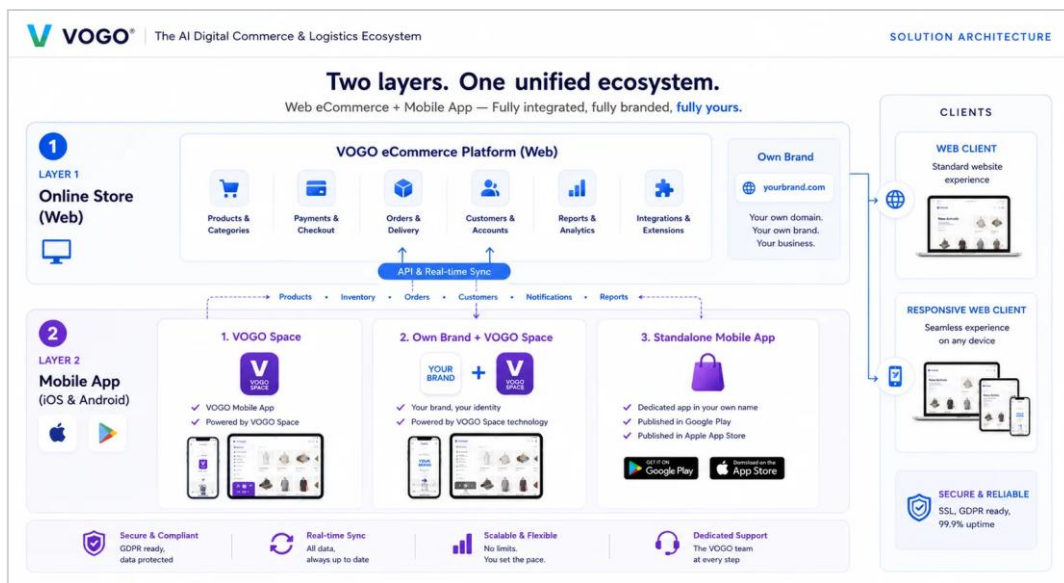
VOGO® | The AI Digital Commerce & Logistics Ecosystem

SOLUTION ARCHITECTURE

Two layers. One unified ecosystem.

Web eCommerce + Mobile App — Fully integrated, fully branded, fully yours.

1
LAYER 1
Online Store (Web)

VOGO eCommerce Platform (Web)

Products & Categories
Payments & Checkout
Orders & Delivery
Customers & Accounts
Reports & Analytics
Integrations & Extensions

Own Brand
yourbrand.com
Your own domain. Your own brand. Your business.

API & Real-time Sync

Products • Inventory • Orders • Customers • Notifications • Reports

2
LAYER 2
Mobile App (iOS & Android)

1. VOGO Space
V
VOGO SPACE
✓ VOGO Mobile App
✓ Powered by VOGO Space

2. Own Brand + VOGO Space
YOUR BRAND + V VOGO SPACE
✓ Your brand, your identity
✓ Powered by VOGO Space technology

3. Standalone Mobile App
✓ Dedicated app in your own name
✓ Published in Google Play
✓ Published in Apple App Store
GET IT ON Google Play
Download on the App Store

CLIENTS

WEB CLIENT
Standard website experience

RESPONSIVE WEB CLIENT
Seamless experience on any device

SECURE & RELIABLE
SSL, GDPR ready, 99.9% uptime

Secure & Compliant
GDPR ready, data protected

Real-time Sync
All data, always up to date

Scalable & Flexible
No limits. You set the pace.

Dedicated Support
The VOGO team at every step